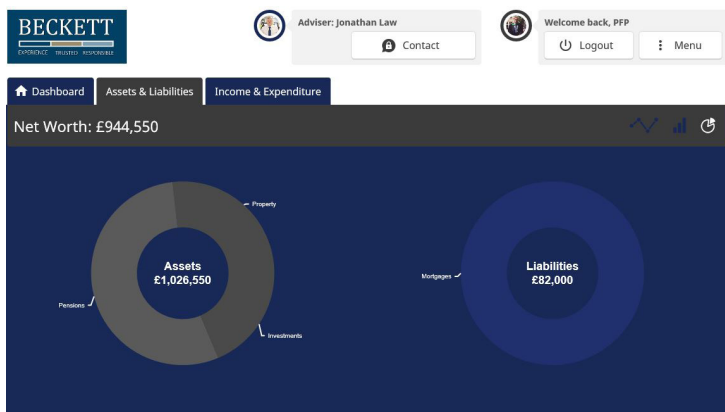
BECKETT
EXPERIENCE TRUSTED RESPONSIBLE

Adviser: Jonathan Law
Contact

Welcome back, PFP
Logout
Menu

Dashboard
Assets & Liabilities
Income & Expenditure

Net Worth: £944,550

Property
Assets
£1,026,550
Pensions
Investments

Mortgages
Liabilities
£82,000